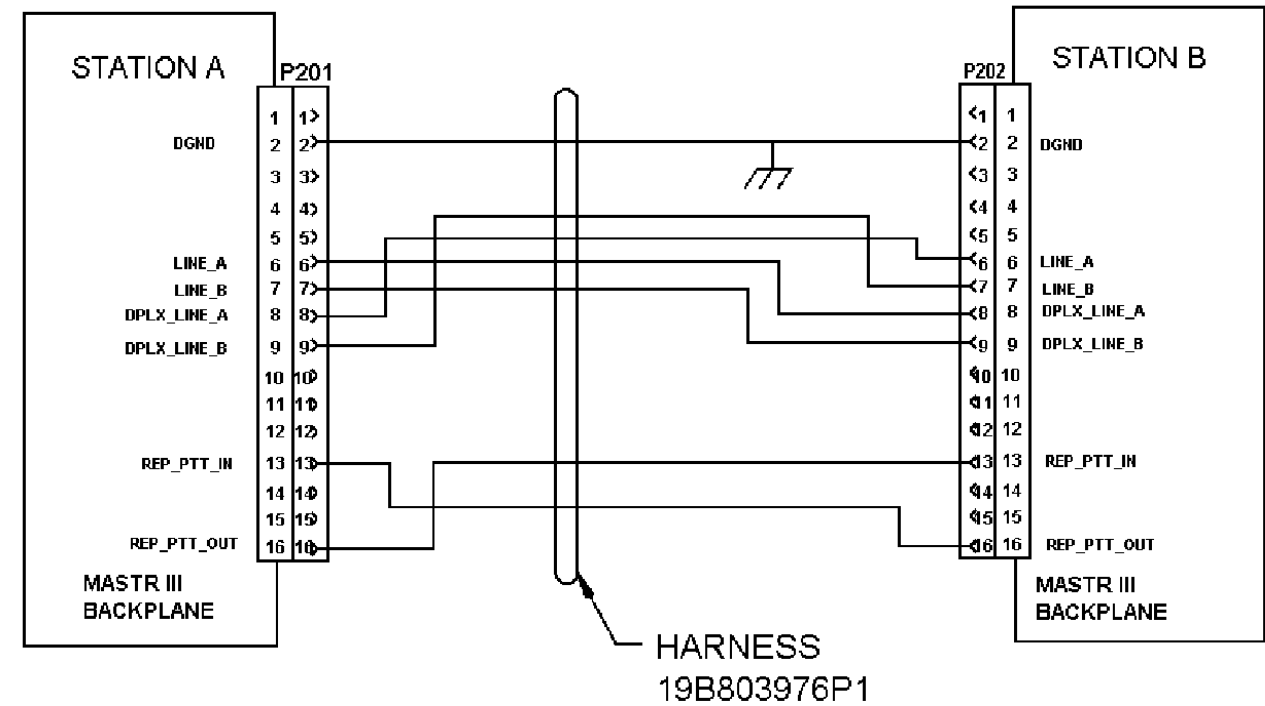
STATION A

P201

1 1
DGND 2 2
3 3
4 4
5 5
LINE_A 6 6
LINE_B 7 7
DPLX_LINE_A 8 8
DPLX_LINE_B 9 9
10 10
11 11
12 12
REP_PTT_IN 13 13
14 14
15 15
REP_PTT_OUT 16 16

MASTR III
BACKPLANE

STATION B

P202

1 1
2 2 DGND
3 3
4 4
5 5
6 6 LINE_A
7 7 LINE_B
8 8 DPLX_LINE_A
9 9 DPLX_LINE_B
10 10
11 11
12 12
13 13 REP_PTT_IN
14 14
15 15
16 16 REP_PTT_OUT

MASTR III
BACKPLANE

HARNESS
19B803976P1